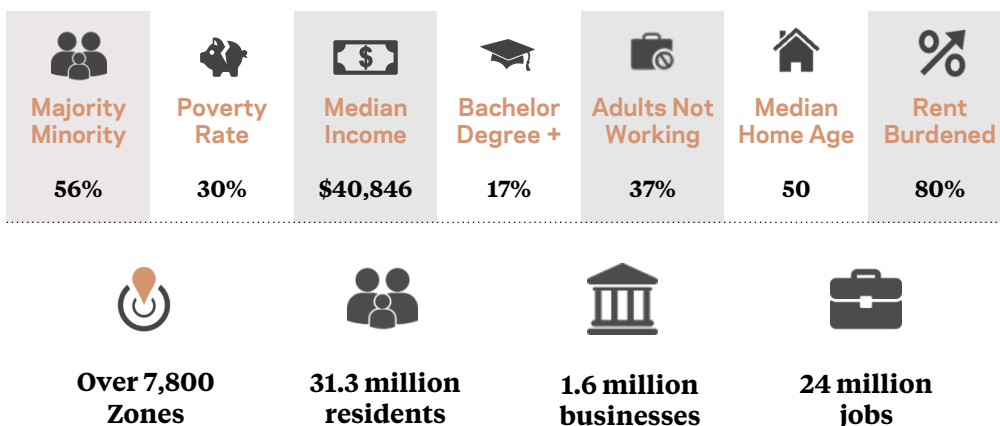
| Majority Minority | Poverty Rate | Median Income | Bachelor Degree + | Adults Not Working | Median Home Age | Rent Burdened |
|---|---|---|---|---|---|---|
| 56% | 30% | $40,846 | 17% | 37% | 50 | 80% |

Over 7,800 Zones

31.3 million residents

1.6 million businesses

24 million jobs